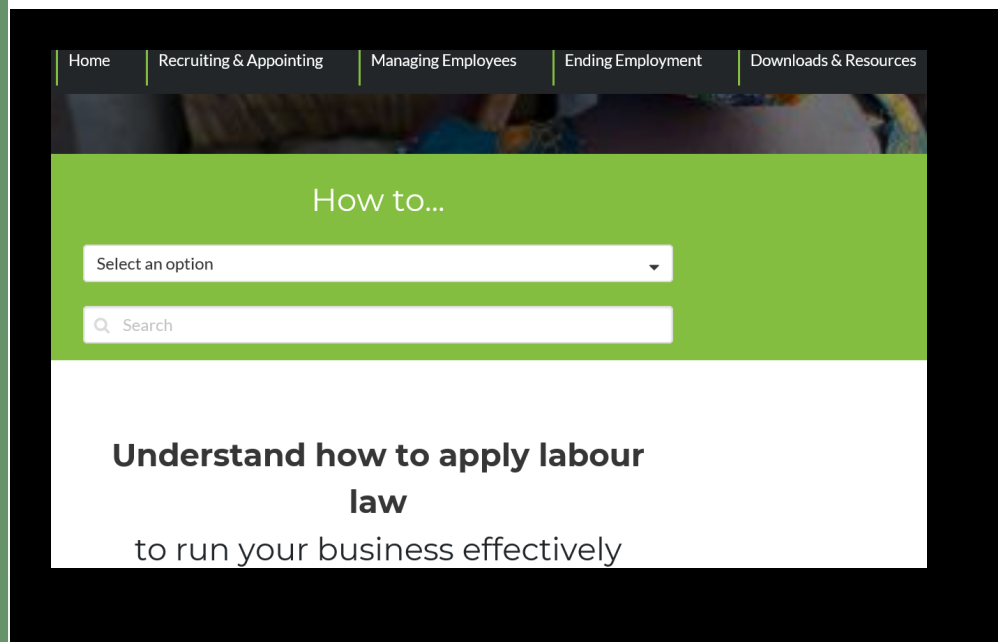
Home | Recruiting & Appointing | Managing Employees | Ending Employment | Downloads & Resources

How to...

Select an option

Search

Understand how to apply labour law
to run your business effectively